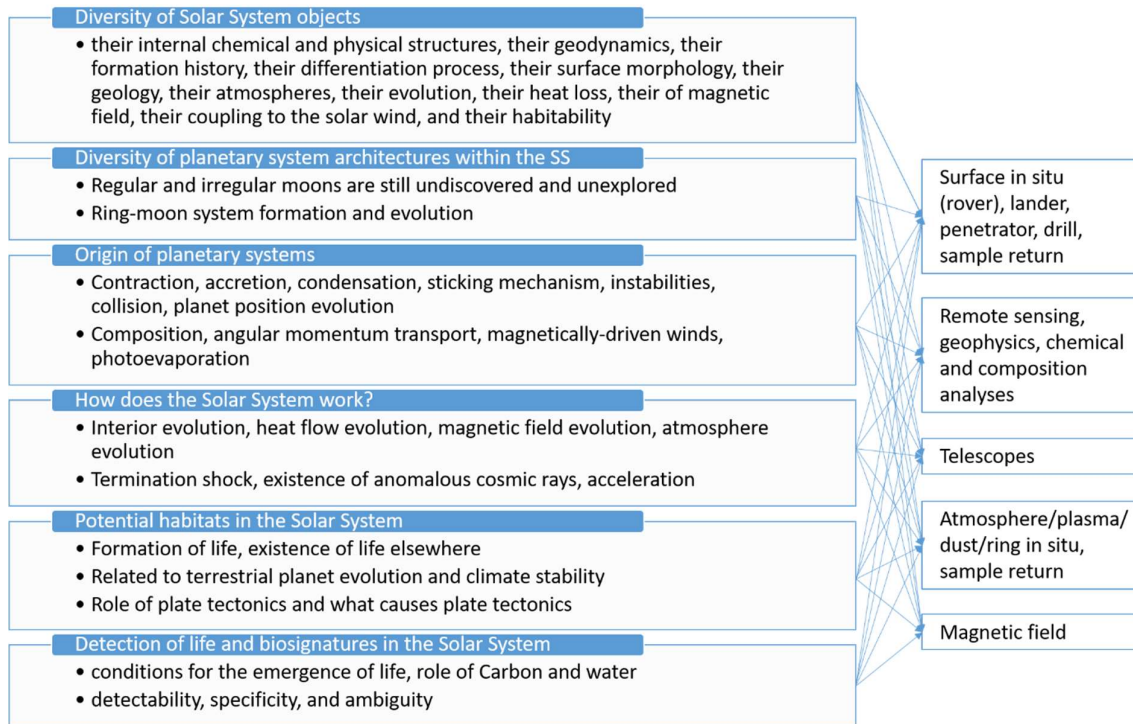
Diversity of Solar System objects

• their internal chemical and physical structures, their geodynamics, their formation history, their differentiation process, their surface morphology, their geology, their atmospheres, their evolution, their heat loss, their of magnetic field, their coupling to the solar wind, and their habitability

Diversity of planetary system architectures within the SS

• Regular and irregular moons are still undiscovered and unexplored
• Ring-moon system formation and evolution

Origin of planetary systems

• Contraction, accretion, condensation, sticking mechanism, instabilities, collision, planet position evolution
• Composition, angular momentum transport, magnetically-driven winds, photoevaporation

How does the Solar System work?

• Interior evolution, heat flow evolution, magnetic field evolution, atmosphere evolution
• Termination shock, existence of anomalous cosmic rays, acceleration

Potential habitats in the Solar System

• Formation of life, existence of life elsewhere
• Related to terrestrial planet evolution and climate stability
• Role of plate tectonics and what causes plate tectonics

Detection of life and biosignatures in the Solar System

• conditions for the emergence of life, role of Carbon and water
• detectability, specificity, and ambiguity

Surface in situ (rover), lander, penetrator, drill, sample return

Remote sensing, geophysics, chemical and composition analyses

Telescopes

Atmosphere/plasma/dust/ring in situ, sample return

Magnetic field